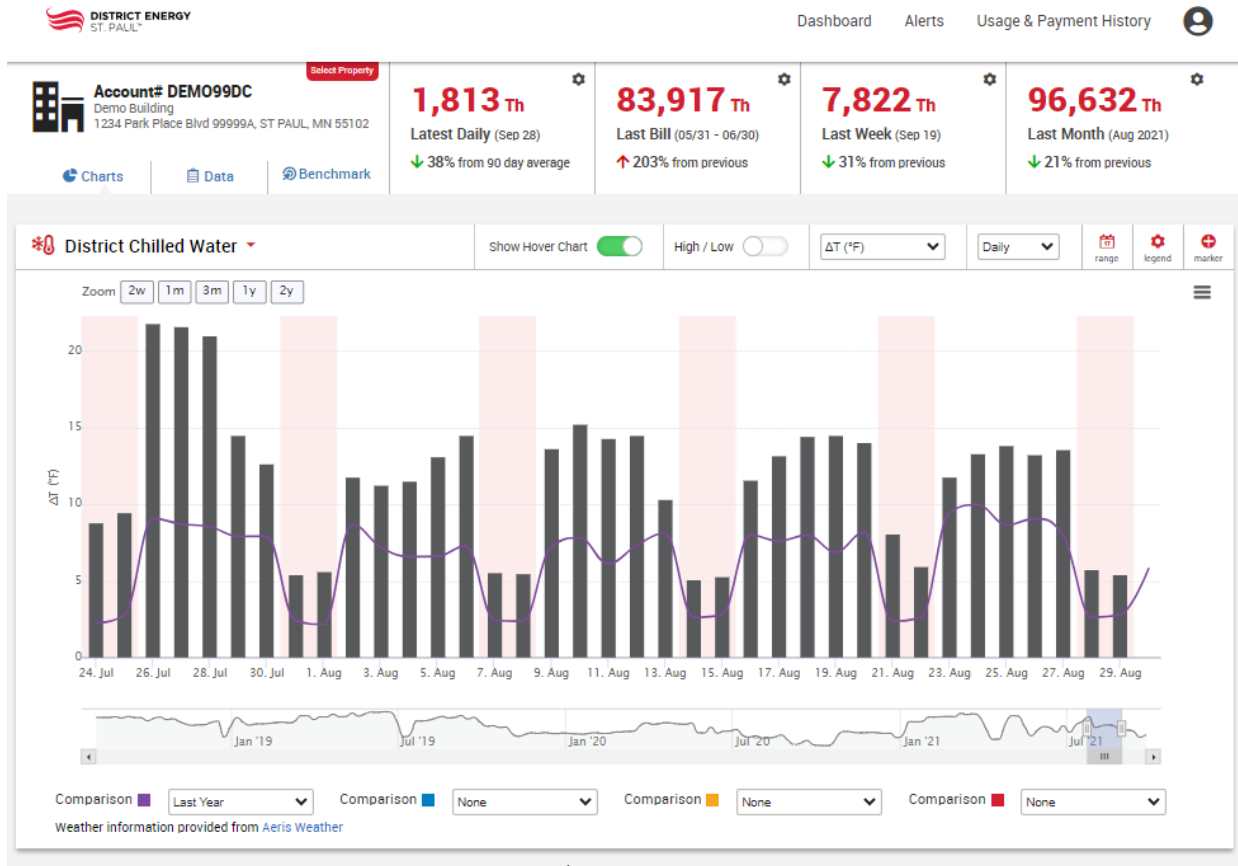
DISTRICT ENERGY ST. PAUL™

Dashboard Alerts Usage & Payment History

Select Property

Account# DEMO99DC
Demo Building
1234 Park Place Blvd 99999A, ST PAUL, MN 55102

Charts Data Benchmark

1,813 Th
Latest Daily (Sep 28)
↓ 38% from 90 day average

83,917 Th
Last Bill (05/31 - 06/30)
↑ 203% from previous

7,822 Th
Last Week (Sep 19)
↓ 31% from previous

96,632 Th
Last Month (Aug 2021)
↓ 21% from previous

District Chilled Water

Show Hover Chart High / Low ΔT (°F) Daily range legend marker

Zoom 2w 1m 3m 1y 2y

20
15
10
5
0
ΔT (°F)

24. Jul 26. Jul 28. Jul 30. Jul 1. Aug 3. Aug 5. Aug 7. Aug 9. Aug 11. Aug 13. Aug 15. Aug 17. Aug 19. Aug 21. Aug 23. Aug 25. Aug 27. Aug 29. Aug

Jan '19 Jul '19 Jan '20 Jul '20 Jan '21 Jul '21

Comparison Last Year Comparison None Comparison None Comparison None
Weather information provided from Aeris Weather